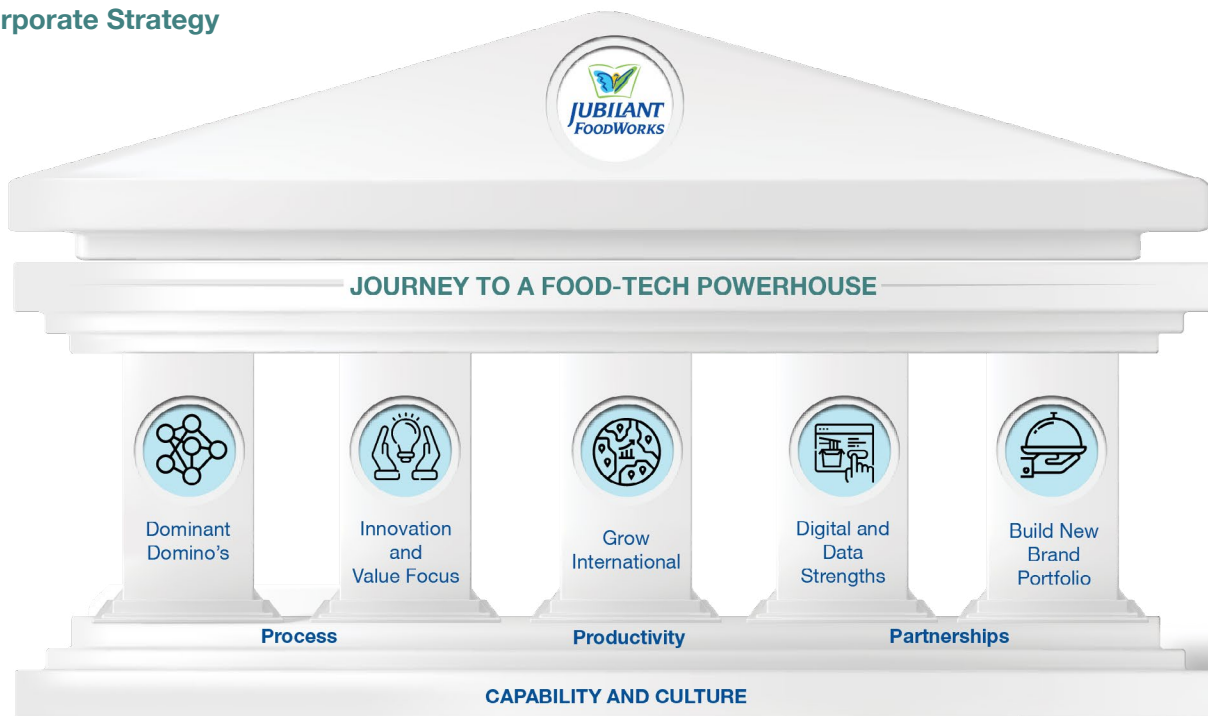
rporate Strategy

JUBILANT FOODWORKS

JOURNEY TO A FOOD-TECH POWERHOUSE

Dominant Domino's

Innovation and Value Focus

Grow International

Digital and Data Strengths

Build New Brand Portfolio

Process

Productivity

Partnerships

CAPABILITY AND CULTURE